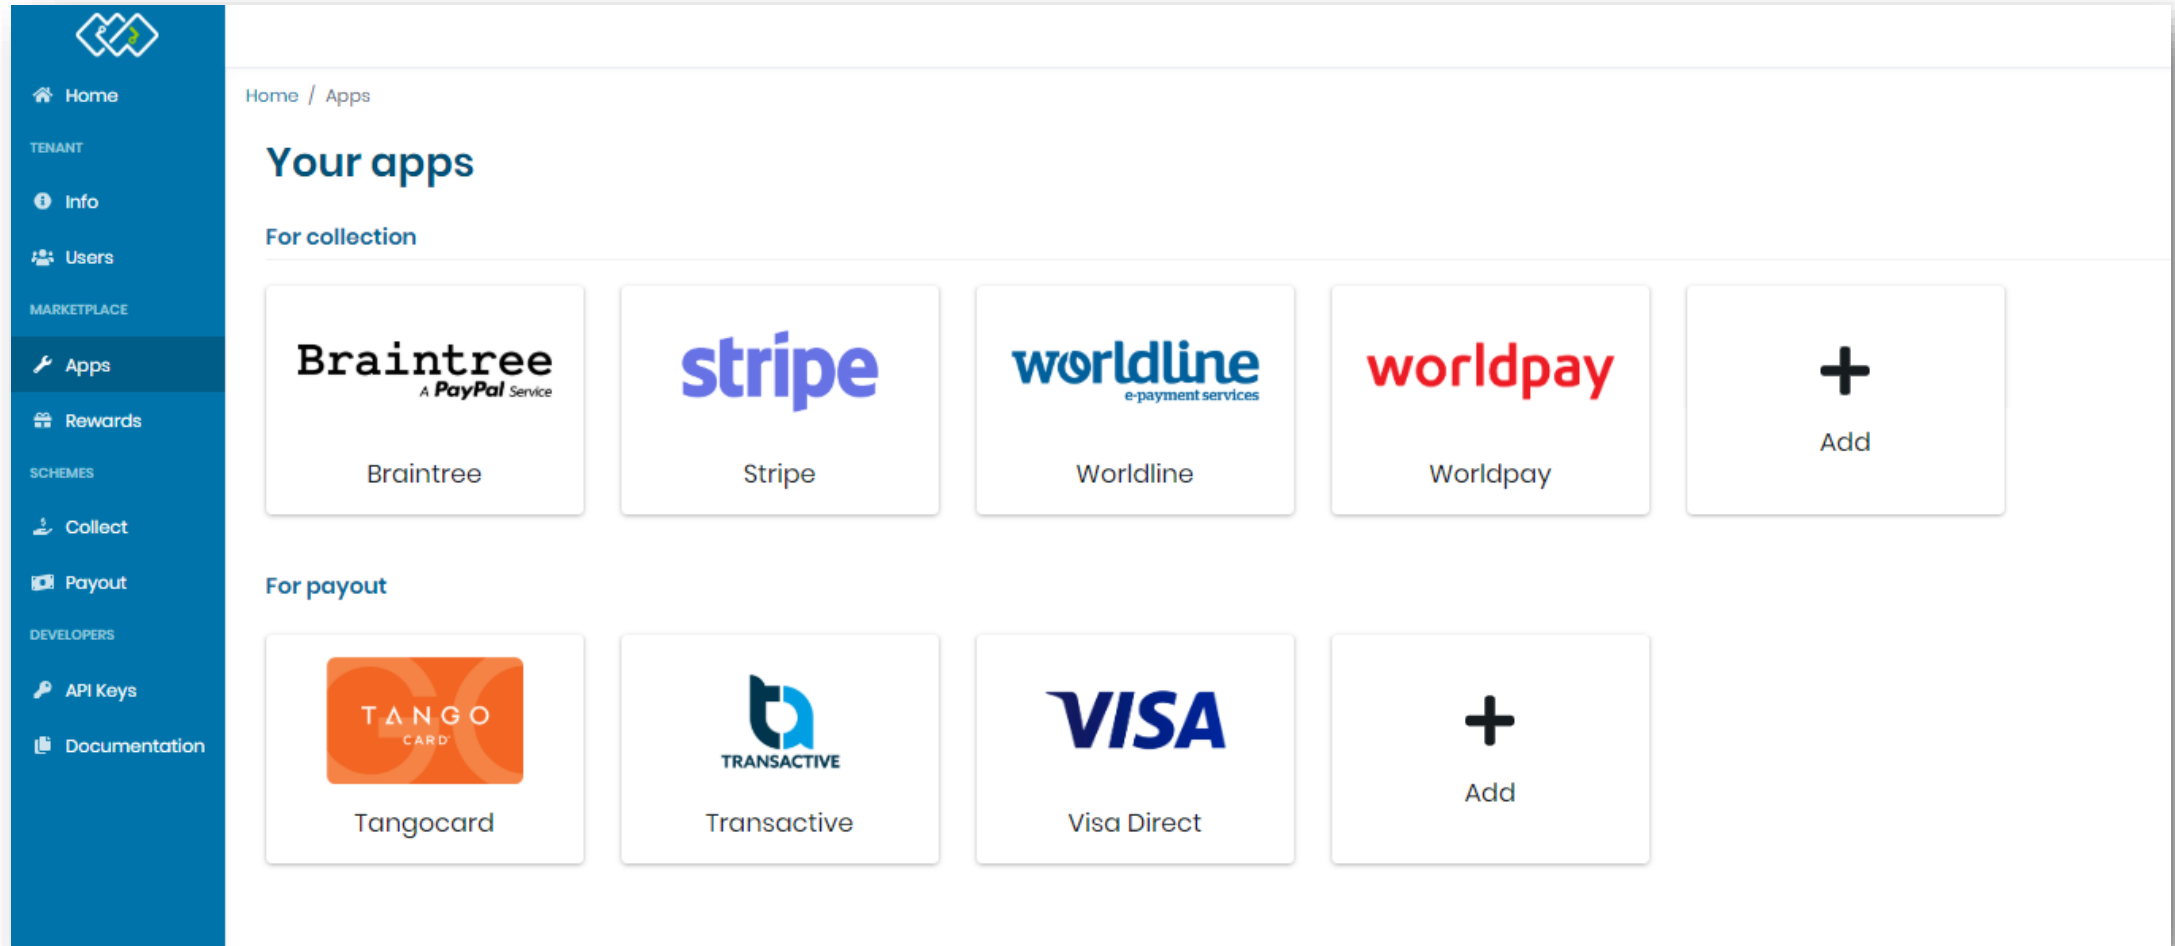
Home

TENANT

Info

Users

MARKETPLACE

Apps

Rewards

SCHEMES

Collect

Payout

DEVELOPERS

API Keys

Documentation

Home / Apps

Your apps

For collection

Braintree
A PayPal Service

Braintree

stripe

Stripe

worldline
e-payment services

Worldline

worldpay

Worldpay

+

Add

For payout

TANGO
CARD

Tangocard

TRANSACTIVE

Transactive

VISA

Visa Direct

+

Add